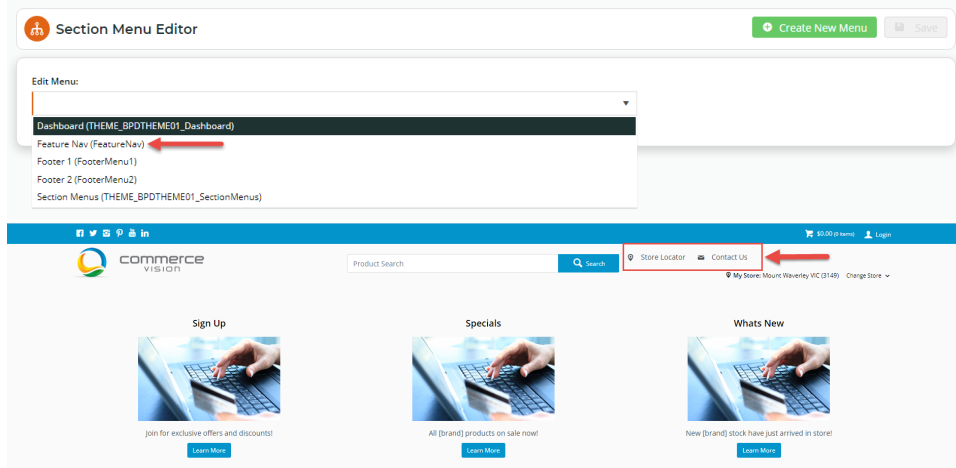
Section Menu Editor

Create New Menu

Save

Edit Menu:

Dashboard (THEME_BPDTHEME01_Dashboard)
Feature Nav (FeatureNav)
Footer 1 (FooterMenu1)
Footer 2 (FooterMenu2)
Section Menus (THEME_BPDTHEME01_SectionMenus)

$0.00 (0 items) Login

commerce VISION

Product Search

Search

Store Locator Contact Us

My Store: Mount Waverley VIC (3149) Change Store

Sign Up

Join for exclusive offers and discounts!

Learn More

Specials

All [brand] products on sale now!

Learn More

Whats New

New [brand] stock have just arrived in store!

Learn More